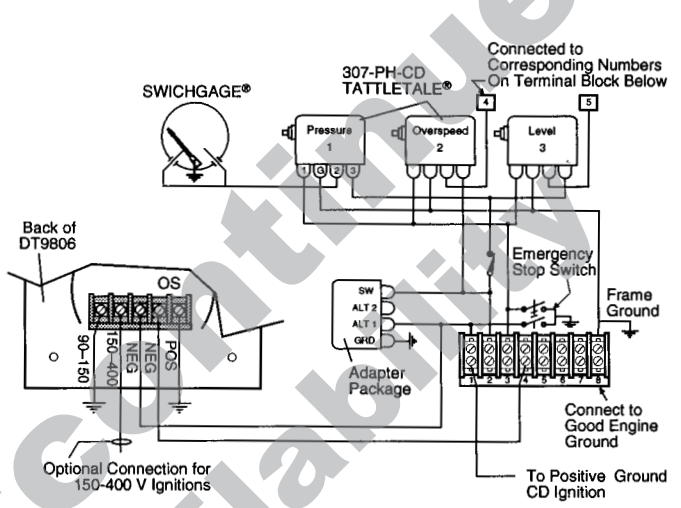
Connected to Corresponding Numbers On Terminal Block Below

307-PH-CD TATTLETALE®

SWICHGAGE®

4

5

Pressure 1

Overspeed 2

Level 3

1 G 2 3

Back of DT9806

OS

90-150

150-400

NEG

NEG

POS

SW

ALT 2

ALT 1

GRD

Adapter Package

Emergency Stop Switch

Frame Ground

1 2 3 4 5 6 7 8

Connect to Good Engine Ground

Optional Connection for 150-400 V Ignitions

To Positive Ground CD Ignition

Continue
Reliability